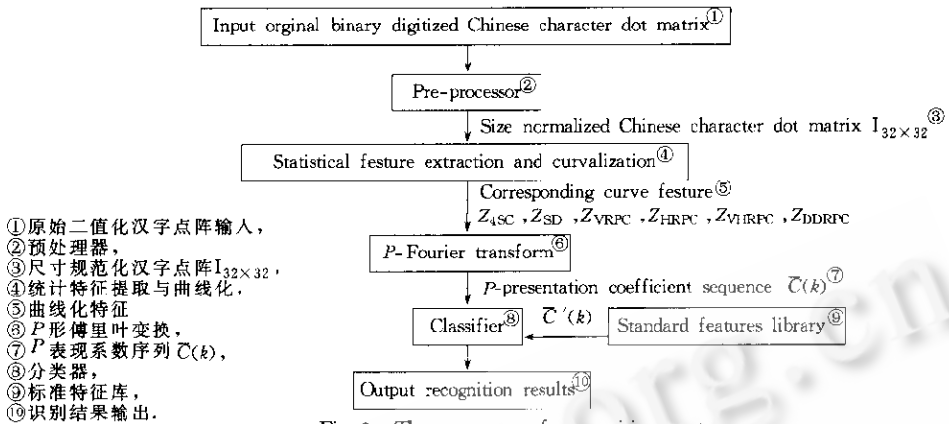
Input orginal binary digitized Chinese character dot matrix①

Pre-processor②

Size normalized Chinese character dot matrix $I_{32\times32}$③

Statistical festure extraction and curvalization④

Corresponding curve festure⑤

$Z_{4SC}$, $Z_{SD}$, $Z_{VRPC}$, $Z_{HRPC}$, $Z_{VHRPC}$, $Z_{DDRPC}$

P-Fourier transform⑥

P-presentation coefficient sequence $\overline{C}(k)$⑦

Classifier⑧

$\overline{C}'(k)$

Standard features library⑨

Output recognition results⑩

①原始二值化汉字点阵输入，
②预处理器，
③尺寸规范化汉字点阵$I_{32\times32}$，
④统计特征提取与曲线化，
⑤曲线化特征
⑥P形傅里叶变换，
⑦P表现系数序列$\overline{C}(k)$，
⑧分类器，
⑨标准特征库，
⑩识别结果输出.

Fig. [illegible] The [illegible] recognition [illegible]